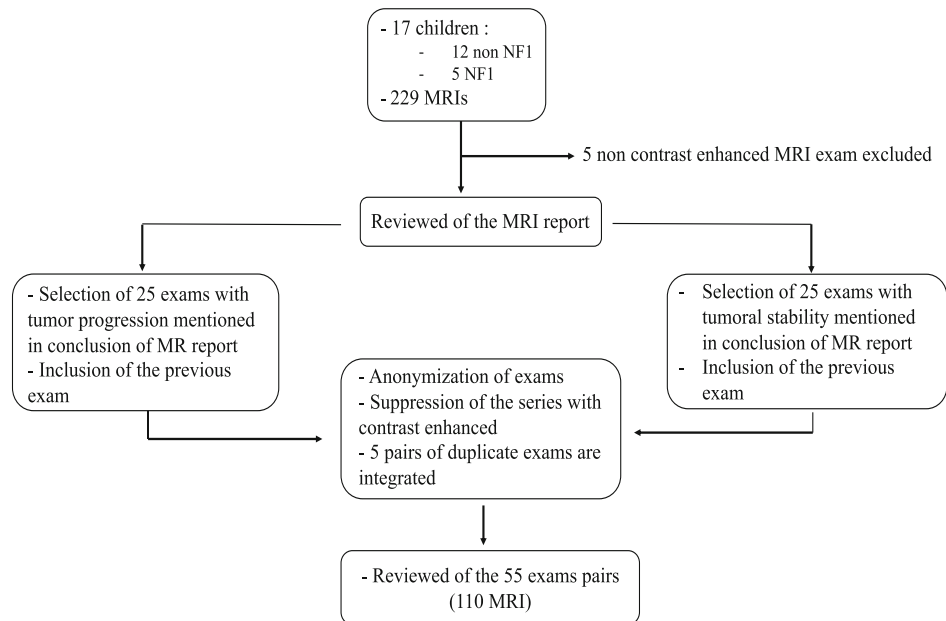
- 17 children :
- 12 non NF1
- 5 NF1
- 229 MRIs

5 non contrast enhanced MRI exam excluded

Reviewed of the MRI report

- Selection of 25 exams with tumor progression mentioned in conclusion of MR report
- Inclusion of the previous exam

- Selection of 25 exams with tumoral stability mentioned in conclusion of MR report
- Inclusion of the previous exam

- Anonymization of exams
- Suppression of the series with contrast enhanced
- 5 pairs of duplicate exams are integrated

- Reviewed of the 55 exams pairs (110 MRI)